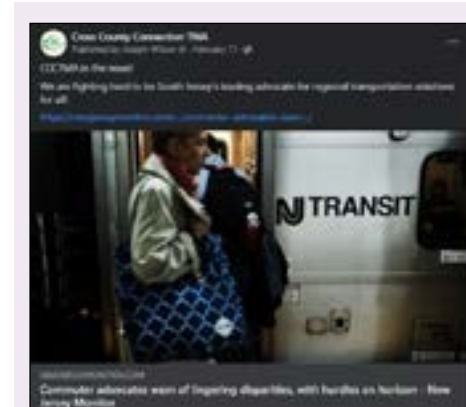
Cross County Connection TMA
Published by Joseph Wilson III · February 17 ·

CCCTMA in the news!

We are fighting hard to be South Jersey's leading advocate for regional transportation solutions for all!

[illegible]

NJ TRANSIT

NEWJERSEYMONITOR.COM

Commuter advocates warn of lingering disparities, with hurdles on horizon - New Jersey Monitor